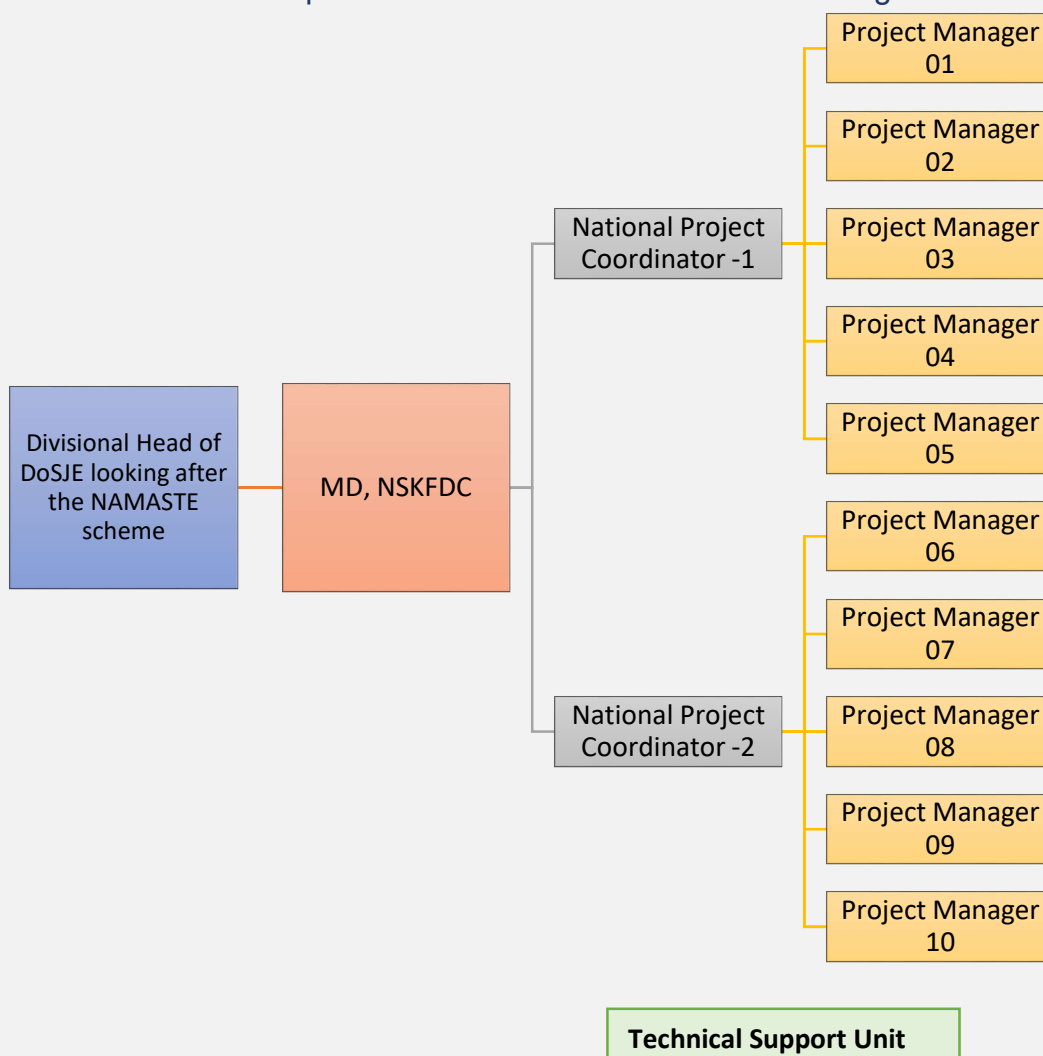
Divisional Head of DoSJE looking after the NAMASTE scheme

MD, NSKFDC

National Project Coordinator -1

National Project Coordinator -2

Project Manager 01

Project Manager 02

Project Manager 03

Project Manager 04

Project Manager 05

Project Manager 06

Project Manager 07

Project Manager 08

Project Manager 09

Project Manager 10

**Technical Support Unit**